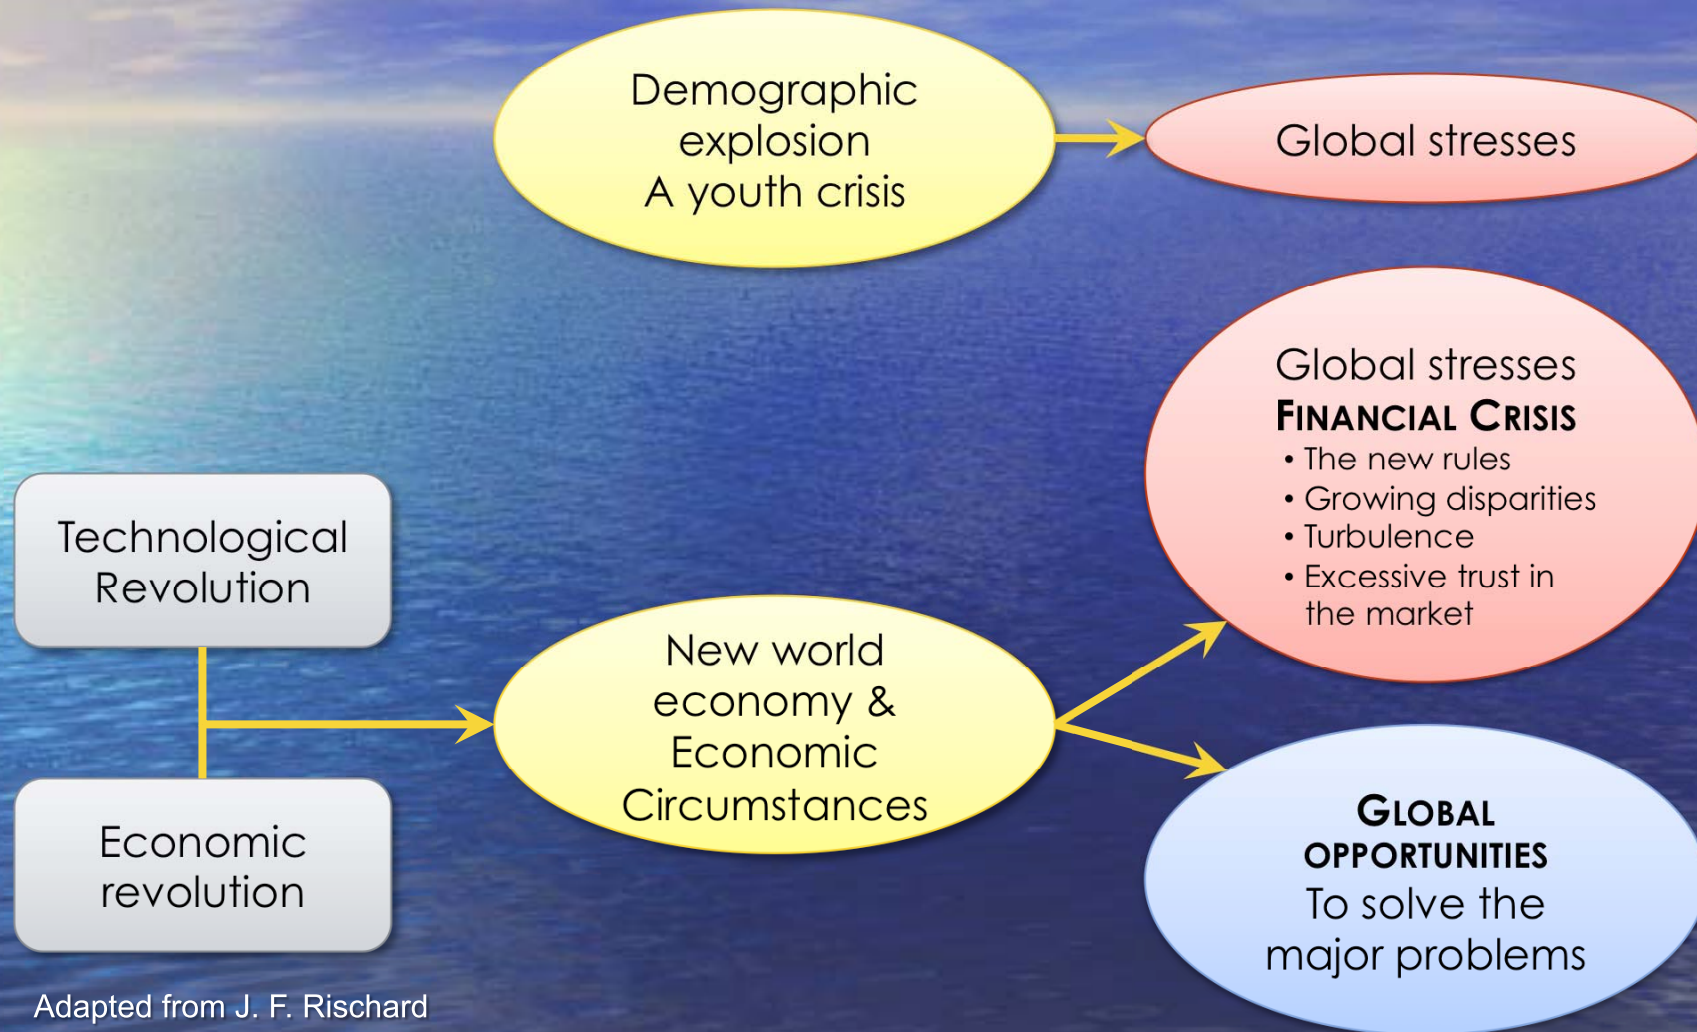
Demographic explosion
A youth crisis

Global stresses

Global stresses
FINANCIAL CRISIS
• The new rules
• Growing disparities
• Turbulence
• Excessive trust in the market

Technological Revolution

Economic revolution

New world economy & Economic Circumstances

GLOBAL OPPORTUNITIES
To solve the major problems

Adapted from J. F. Rischard